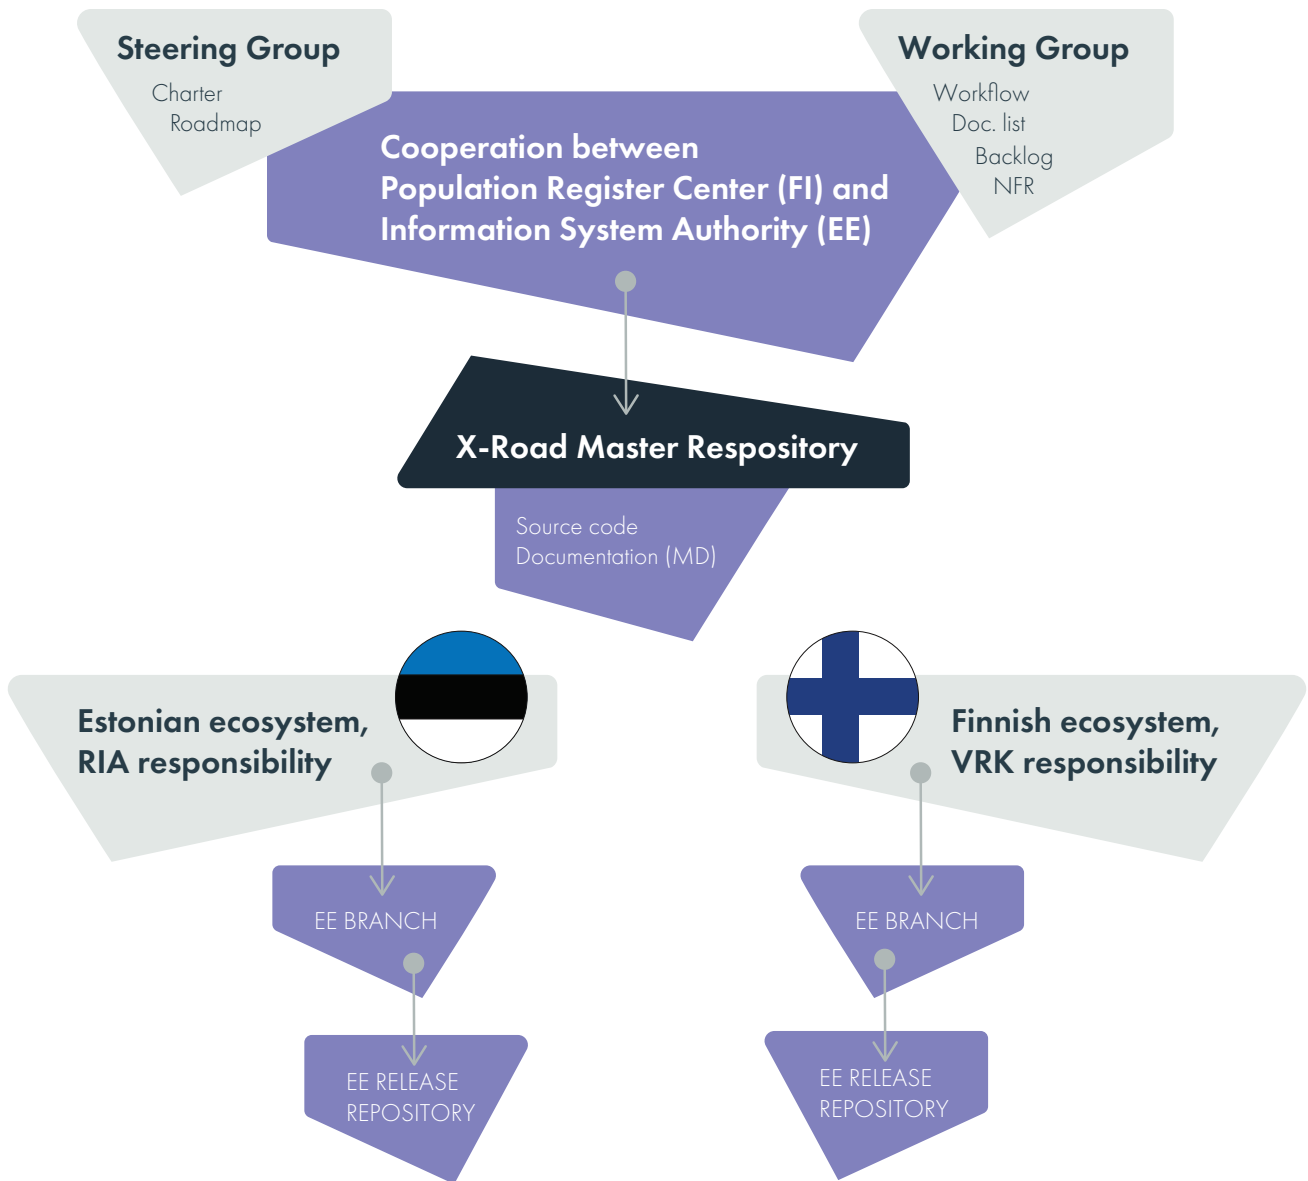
Steering Group
Charter
Roadmap

Working Group
Workflow
Doc. list
Backlog
NFR

Cooperation between Population Register Center (FI) and Information System Authority (EE)

X-Road Master Respository

Source code
Documentation (MD)

Estonian ecosystem, RIA responsibility

EE BRANCH

EE RELEASE REPOSITORY

Finnish ecosystem, VRK responsibility

EE BRANCH

EE RELEASE REPOSITORY